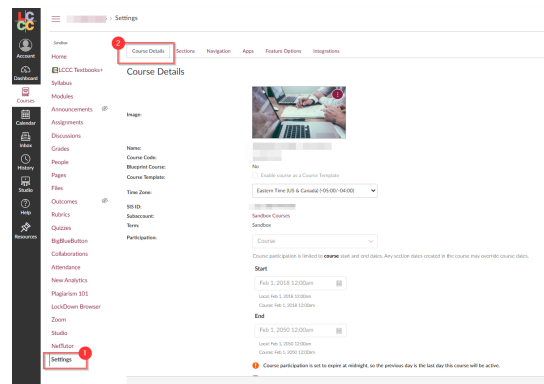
LCCC

Account
Dashboard
Courses
Calendar
Inbox
History
Studio
Help
Resources

> Settings

Sandbox
Home
LCCC Textbooks+
Syllabus
Modules
Announcements
Assignments
Discussions
Grades
People
Pages
Files
Outcomes
Rubrics
Quizzes
BigBlueButton
Collaborations
Attendance
New Analytics
Plagiarism 101
LockDown Browser
Zoom
Studio
NetTutor
Settings
1

2
Course Details Sections Navigation Apps Feature Options Integrations

Course Details

Image:

Name:
Course Code:
Blueprint Course: No
Course Template: Enable course as a Course Template
Time Zone: Eastern Time (US & Canada) (-05:00/-04:00)
SIS ID:
Subaccount: Sandbox Courses
Term: Sandbox
Participation: Course

Course participation is limited to course start and end dates. Any section dates created in the course may override course dates.

Start
Feb 1, 2018 12:00am
Local: Feb 1, 2018 12:00am
Course: Feb 1, 2018 12:00am

End
Feb 1, 2050 12:00am
Local: Feb 1, 2050 12:00am
Course: Feb 1, 2050 12:00am

Course participation is set to expire at midnight, so the previous day is the last day this course will be active.